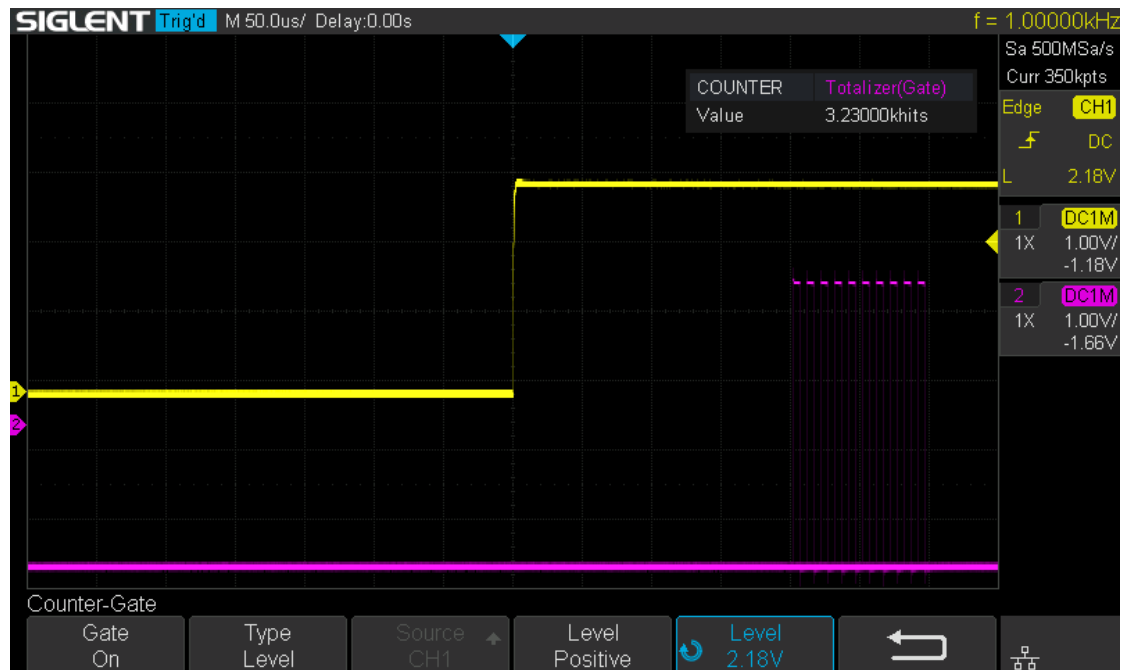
SIGLENT Trig'd M 50.0us/ Delay:0.00s f = 1.00000kHz

Sa 500MSa/s
Curr 350kpts

COUNTER Totalizer(Gate)
Value 3.23000khits

Edge CH1
DC
L 2.18V

1 DC1M
1X 1.00V/
-1.18V

2 DC1M
1X 1.00V/
-1.66V

1
2

Counter-Gate

| Gate On | Type Level | Source CH1 | Level Positive | Level 2.18V |
|---|---|---|---|---|